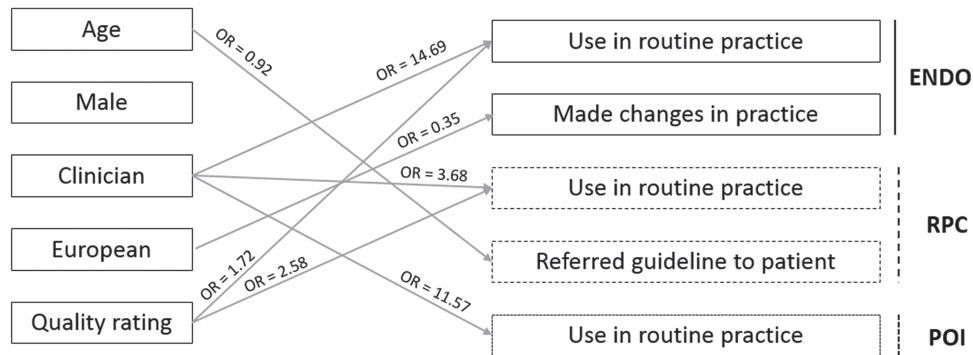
Age

Male

Clinician

European

Quality rating

OR = 0.92

OR = 14.69

OR = 0.35

OR = 3.68

OR = 1.72

OR = 2.58

OR = 11.57

Use in routine practice

Made changes in practice

ENDO

Use in routine practice

Referred guideline to patient

RPC

Use in routine practice

POI